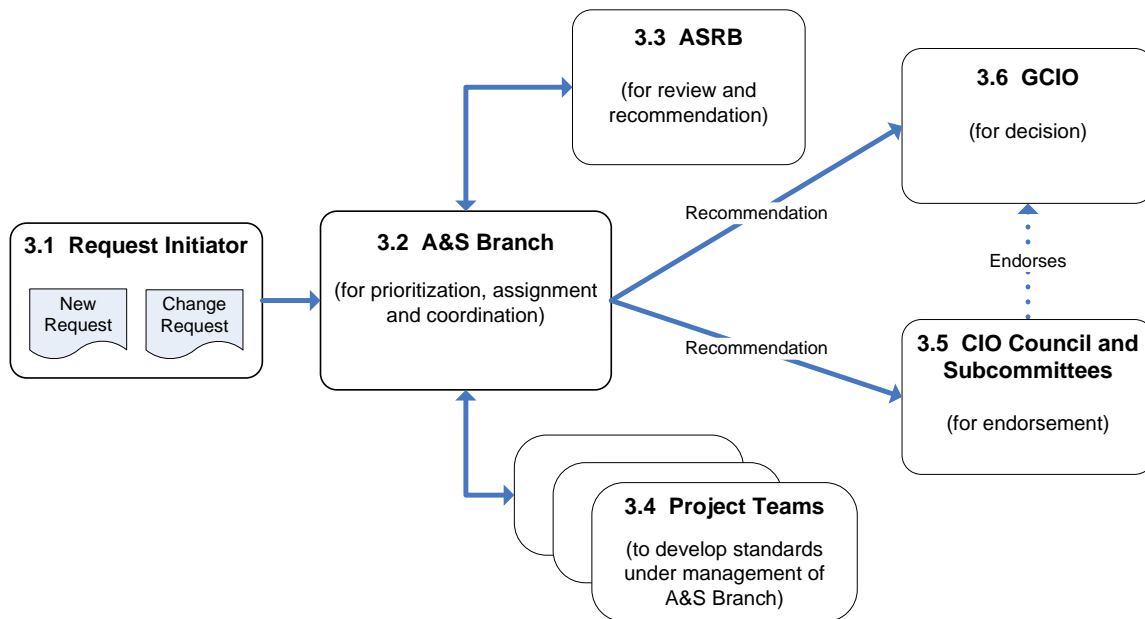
3.3 ASRB

(for review and recommendation)

3.6 GCIO

(for decision)

3.1 Request Initiator

New Request

Change Request

3.2 A&S Branch

(for prioritization, assignment and coordination)

Recommendation

Recommendation

Endorses

3.5 CIO Council and Subcommittees

(for endorsement)

3.4 Project Teams

(to develop standards under management of A&S Branch)